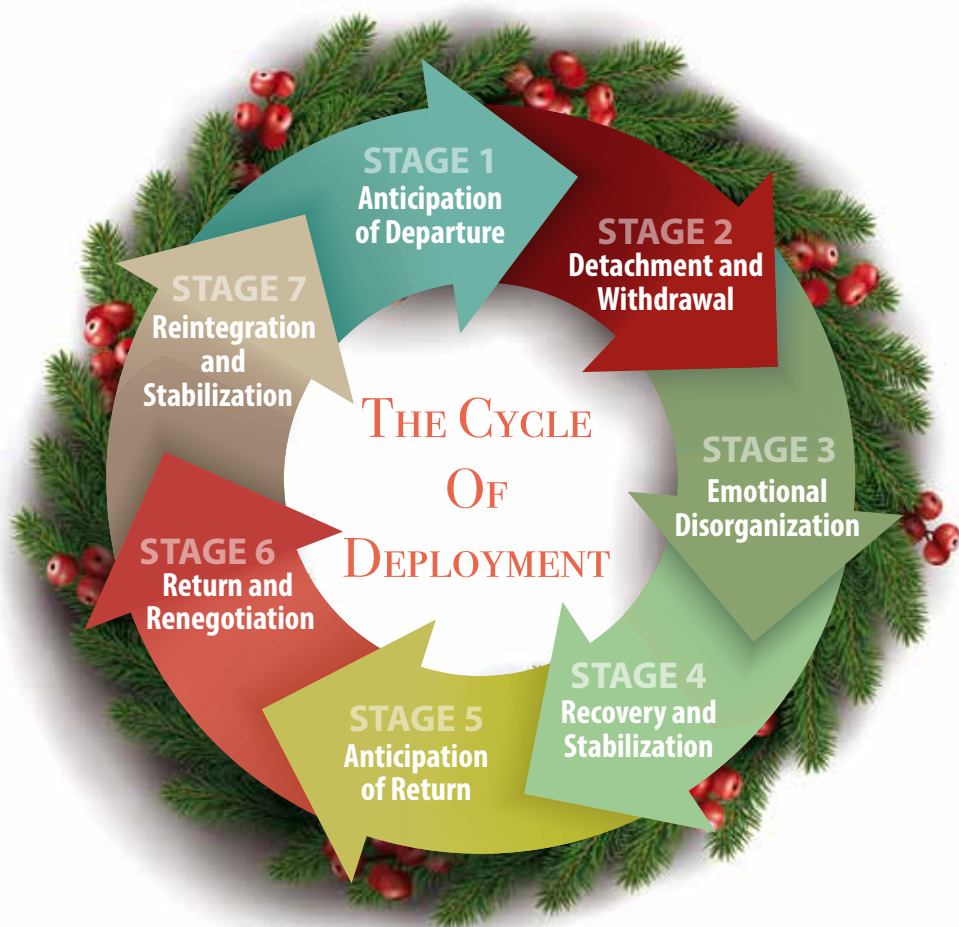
THE CYCLE OF DEPLOYMENT

STAGE 1
Anticipation of Departure

STAGE 2
Detachment and Withdrawal

STAGE 3
Emotional Disorganization

STAGE 4
Recovery and Stabilization

STAGE 5
Anticipation of Return

STAGE 6
Return and Renegotiation

STAGE 7
Reintegration and Stabilization